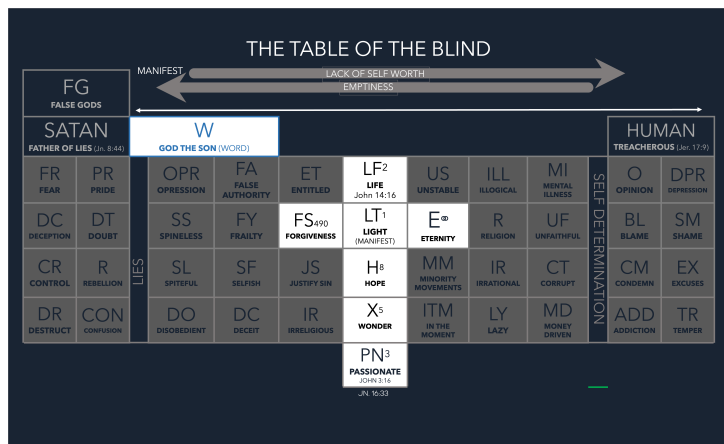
THE TABLE OF THE BLIND

MANIFEST

LACK OF SELF WORTH

EMPTINESS

FG
FALSE GODS

SATAN
FATHER OF LIES (Jn. 8:44)

W
GOD THE SON (WORD)

HUMAN
TREACHEROUS (Jer. 17:9)

| | | | | | | | | | | | | | |
|---|---|---|---|---|---|---|---|---|---|---|---|---|---|
| FR FEAR | PR PRIDE | | OPR OPRESSION | FA FALSE AUTHORITY | ET ENTITLED | LF$^2$ LIFE John 14:16 | US UNSTABLE | ILL ILLOGICAL | MI MENTAL ILLNESS | | O OPINION | DPR DEPRESSION |
| DC DECEPTION | DT DOUBT | | SS SPINELESS | FY FRAILTY | FS$_{490}$ FORGIVENESS | LT$^1$ LIGHT (MANIFEST) | E$^\infty$ ETERNITY | R RELIGION | UF UNFAITHFUL | | BL BLAME | SM SHAME |
| CR CONTROL | R REBELLION | LIES | SL SPITEFUL | SF SELFISH | JS JUSTIFY SIN | H$^8$ HOPE | MM MINORITY MOVEMENTS | IR IRRATIONAL | CT CORRUPT | SELF DETERMINATION | CM CONDEMN | EX EXCUSES |
| DR DESTRUCT | CON CONFUSION | | DO DISOBEDIENT | DC DECEIT | IR IRRELIGIOUS | X$^5$ WONDER | ITM IN THE MOMENT | LY LAZY | MD MONEY DRIVEN | | ADD ADDICTION | TR TEMPER |
| | | | | | | PN$^3$ PASSIONATE JOHN 3:16 | | | | | | |

JN. 16:33